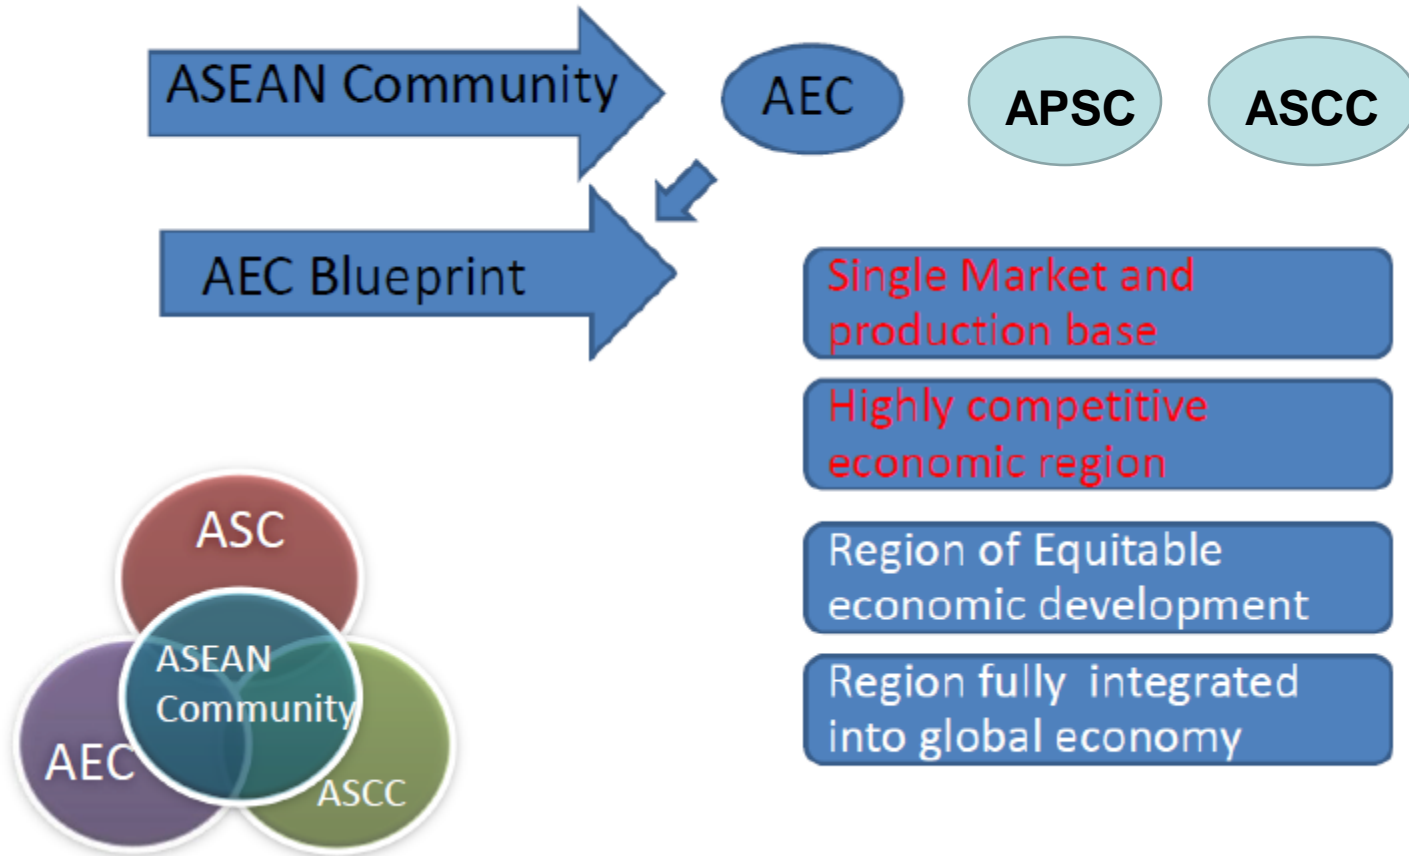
ASEAN Community

AEC

APSC

ASCC

AEC Blueprint

Single Market and production base

Highly competitive economic region

Region of Equitable economic development

Region fully integrated into global economy

ASC

ASEAN Community

AEC

ASCC